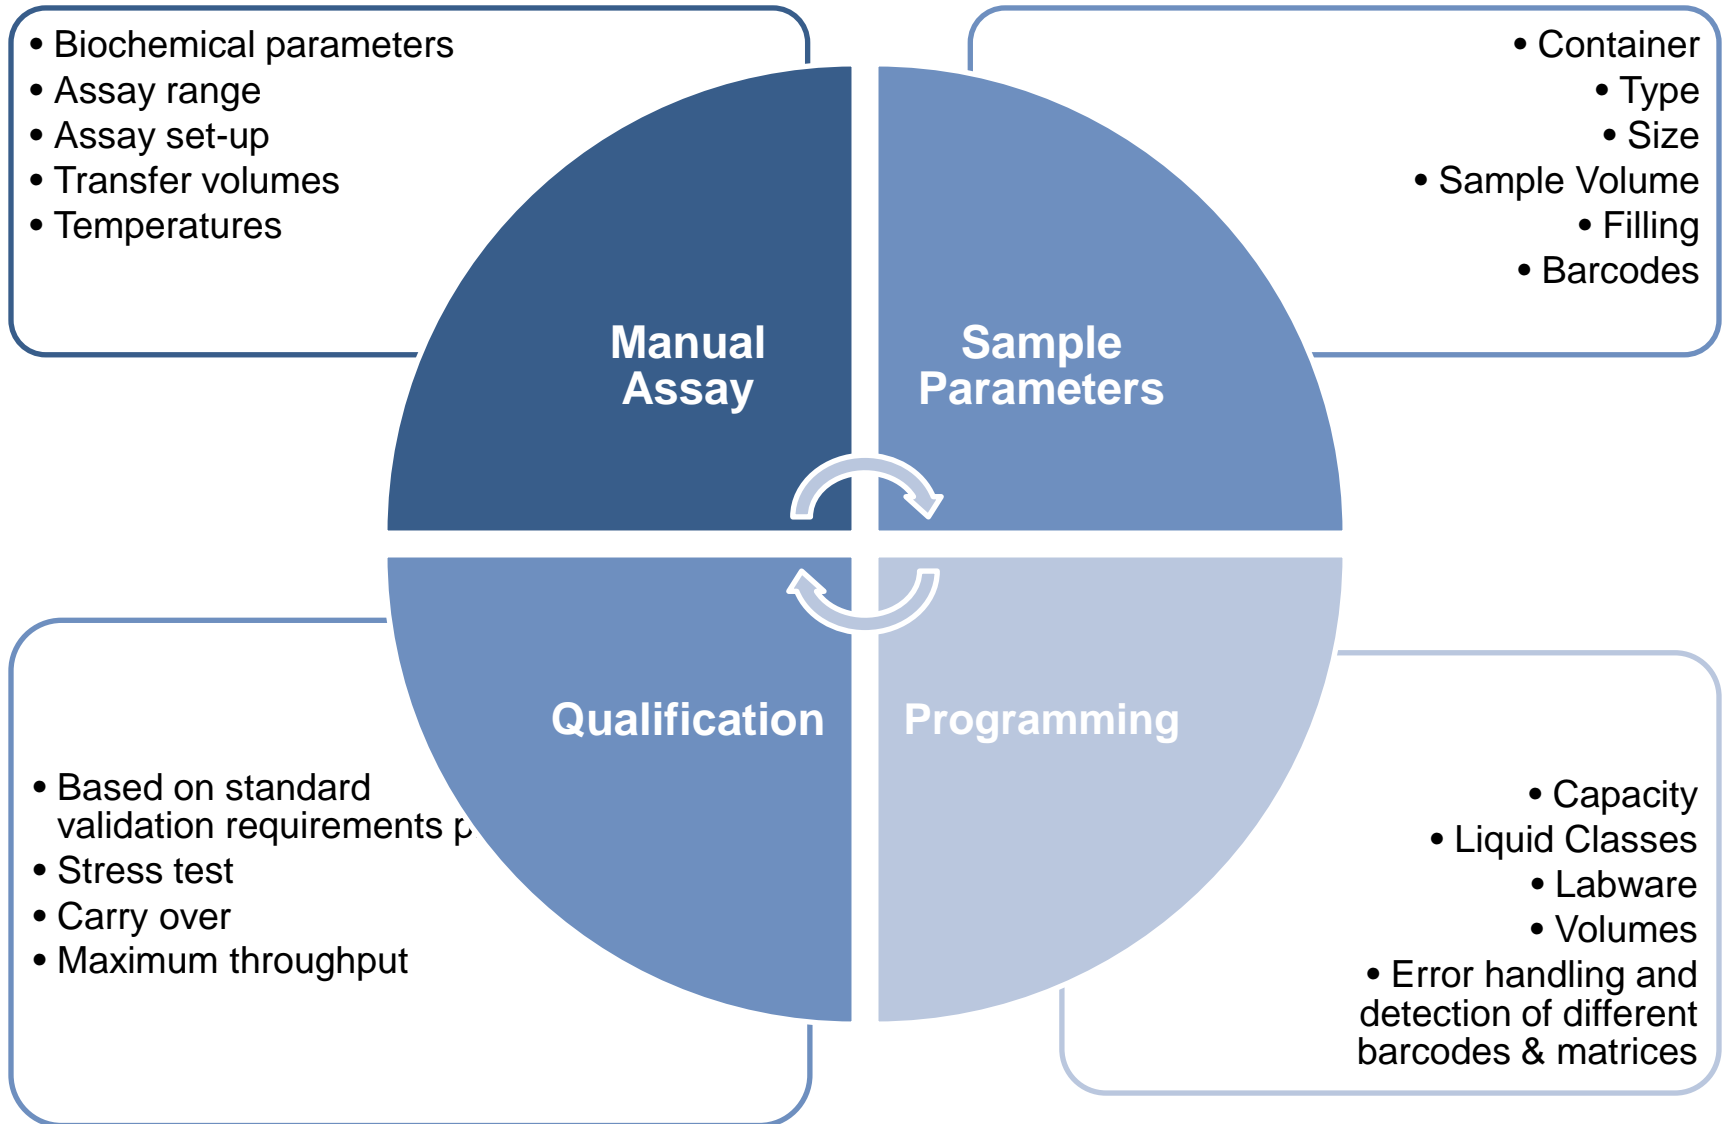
• Biochemical parameters
• Assay range
• Assay set-up
• Transfer volumes
• Temperatures

• Container
• Type
• Size
• Sample Volume
• Filling
• Barcodes

Manual Assay

Sample Parameters

Qualification

Programming

• Based on standard validation requirements p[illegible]
• Stress test
• Carry over
• Maximum throughput

• Capacity
• Liquid Classes
• Labware
• Volumes
• Error handling and detection of different barcodes & matrices